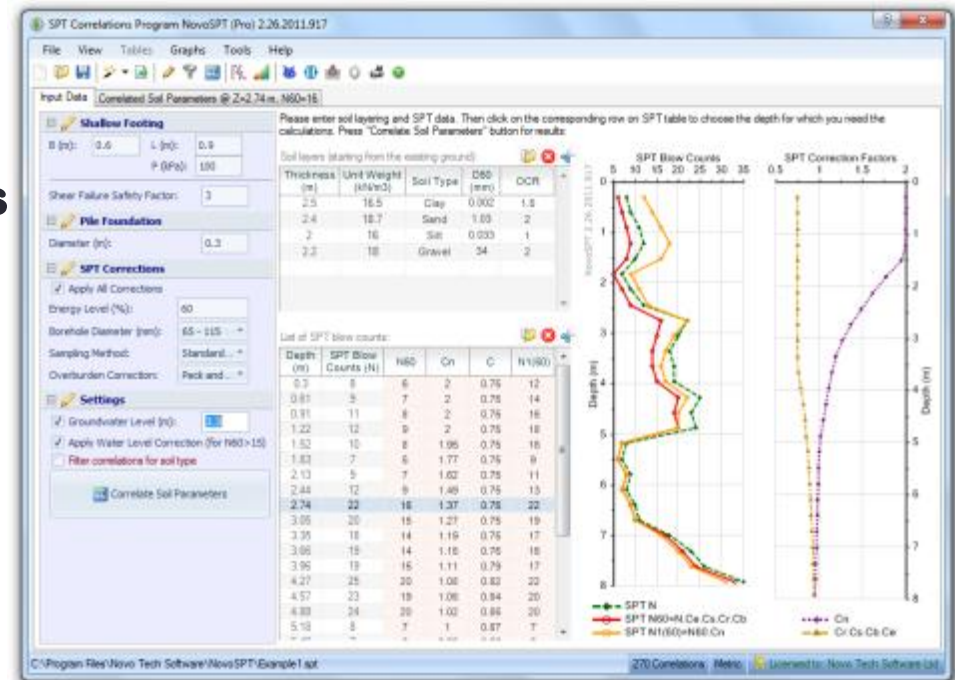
SPT Correlations Program NovoSPT (Pro) 2.26.2011.917

File View Tables Graphs Tools Help

Input Data | Correlated Soil Parameters @ Z=2.74 m, N60=16

Shallow Footing
B (m): 0.6 L (m): 0.9
P (kPa): 100
Shear Failure Safety Factor: 3

Pile Foundation
Diameter (m): 0.3

SPT Corrections
Apply All Corrections
Energy Level (%): 60
Borehole Diameter (mm): 65 - 115
Sampling Method: Standard...
Overburden Correction: Peck and...

Settings
Groundwater Level (m): 1.5
Apply Water Level Correction (for N60>15)
Filter correlations for soil type

Correlate Soil Parameters

Please enter soil layering and SPT data. Then click on the corresponding row on SPT table to choose the depth for which you need the calculations. Press "Correlate Soil Parameters" button for results:

Soil layers (starting from the existing ground):

| Thickness (m) | Unit Weight (kN/m3) | Soil Type | D50 (mm) | OCR |
|---|---|---|---|---|
| 2.5 | 16.5 | Clay | 0.002 | 1.5 |
| 2.4 | 18.7 | Sand | 1.03 | 2 |
| 2 | 16 | Silt | 0.033 | 1 |
| 2.2 | 18 | Gravel | 34 | 2 |

List of SPT blow counts:

| Depth (m) | SPT Blow Counts (N) | N60 | Cn | C | N1(60) |
|---|---|---|---|---|---|
| 0.3 | 8 | 6 | 2 | 0.75 | 12 |
| 0.61 | 9 | 7 | 2 | 0.75 | 14 |
| 0.91 | 11 | 8 | 2 | 0.75 | 16 |
| 1.22 | 12 | 9 | 2 | 0.75 | 18 |
| 1.52 | 10 | 8 | 1.95 | 0.75 | 16 |
| 1.83 | 7 | 5 | 1.77 | 0.75 | 9 |
| 2.13 | 9 | 7 | 1.62 | 0.75 | 11 |
| 2.44 | 12 | 9 | 1.49 | 0.75 | 13 |
| 2.74 | 22 | 16 | 1.37 | 0.75 | 22 |
| 3.05 | 20 | 15 | 1.27 | 0.75 | 19 |
| 3.35 | 18 | 14 | 1.19 | 0.75 | 17 |
| 3.66 | 19 | 14 | 1.15 | 0.75 | 16 |
| 3.96 | 19 | 15 | 1.11 | 0.79 | 17 |
| 4.27 | 25 | 20 | 1.08 | 0.82 | 22 |
| 4.57 | 23 | 19 | 1.06 | 0.84 | 20 |
| 4.88 | 24 | 20 | 1.02 | 0.86 | 20 |
| 5.18 | 8 | 7 | 1 | 0.87 | 7 |

SPT Blow Counts
5 10 15 20 25 30 35
Depth (m)
0 1 2 3 4 5 6 7 8
SPT N
SPT N60=N.Ce.Cs.Cr.Cb
SPT N1(60)=N60.Cn

SPT Correction Factors
0.5 1 1.5 2
Depth (m)
Cn
Cr Cs Cb Ce

NovoSPT 2.26.2011.917

C:\Program Files\Novo Tech Software\NovoSPT\Example1.spt
270 Correlations | Metric | Licensed to: Novo Tech Software Ltd.